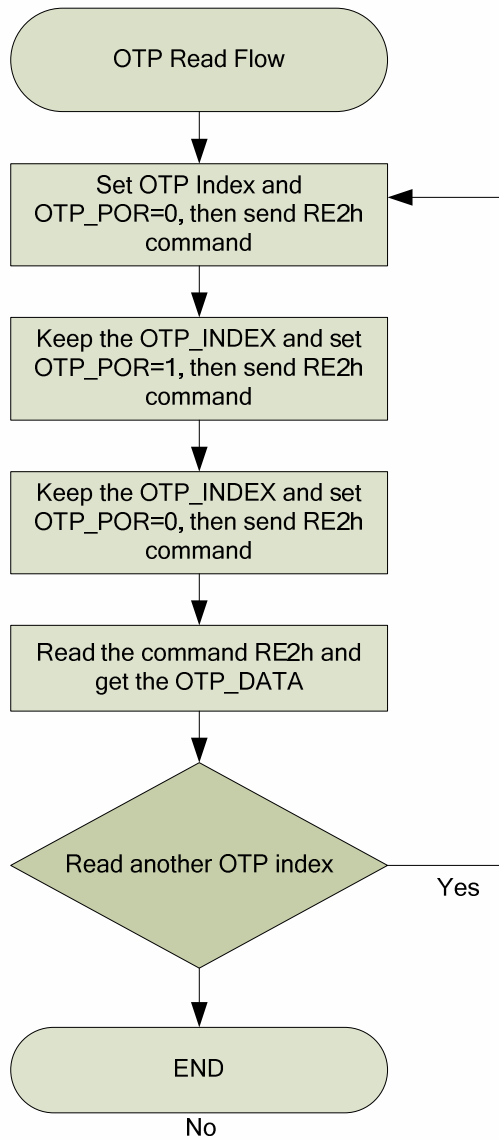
OTP Read Flow

Set OTP Index and OTP_POR=0, then send RE2h command

Keep the OTP_INDEX and set OTP_POR=1, then send RE2h command

Keep the OTP_INDEX and set OTP_POR=0, then send RE2h command

Read the command RE2h and get the OTP_DATA

Read another OTP index

Yes

END

No